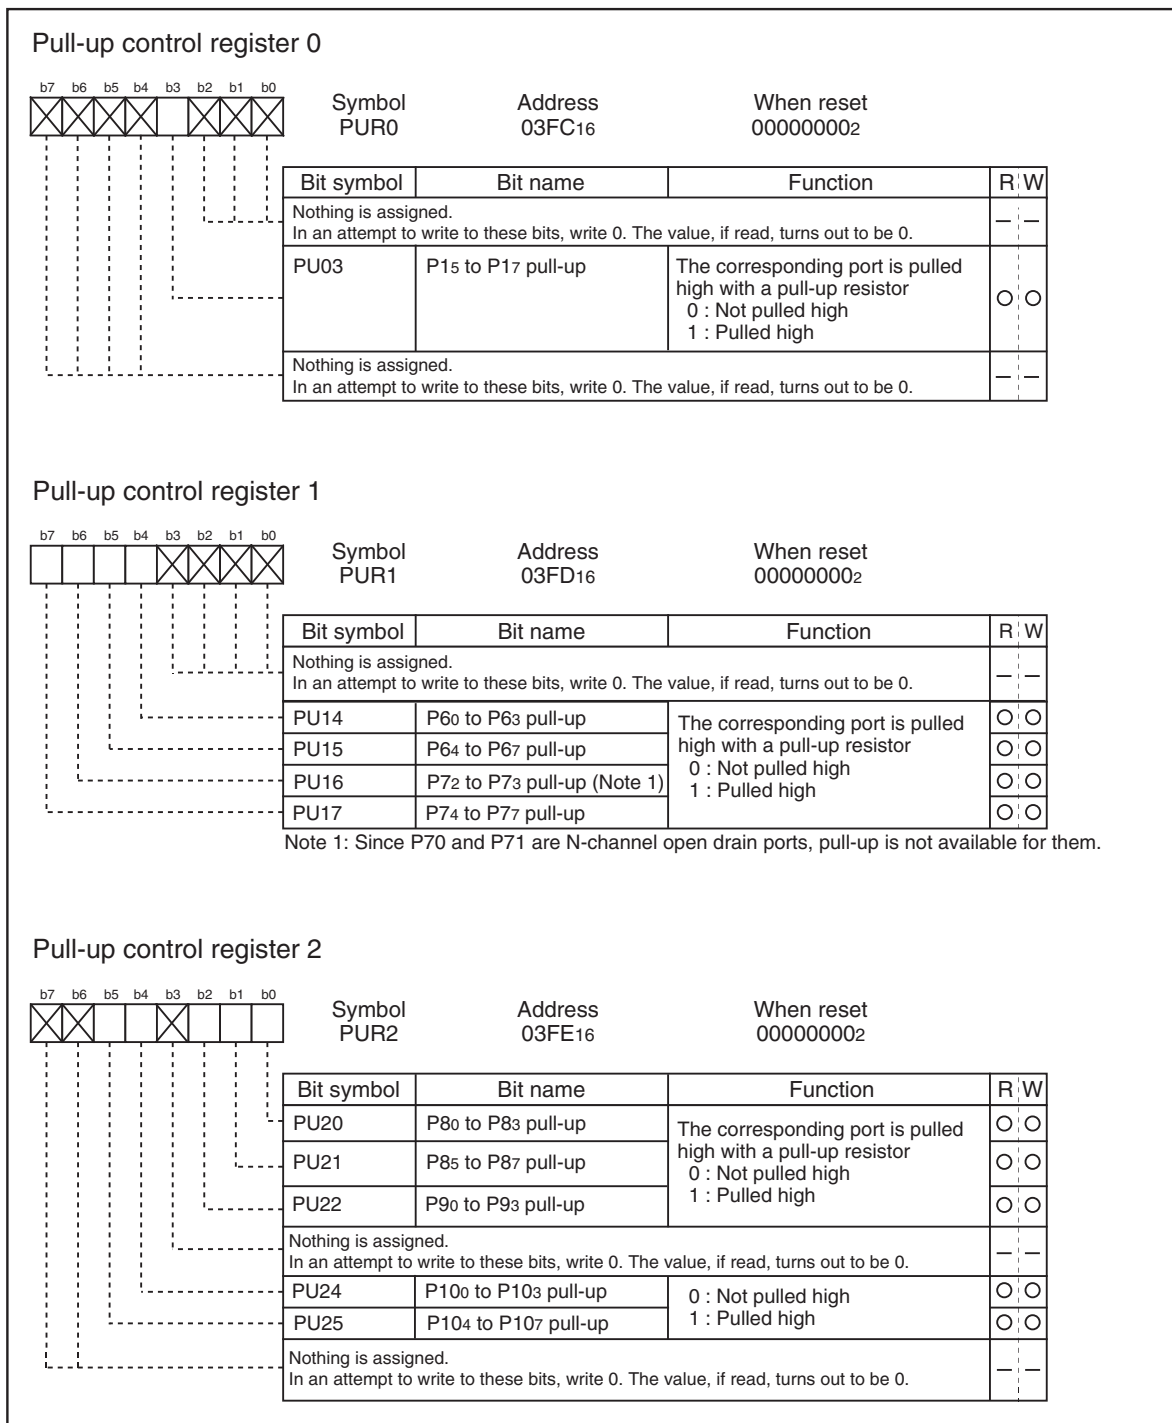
Pull-up control register 0

b7 b6 b5 b4 b3 b2 b1 b0

Symbol PUR0 | Address $03FC_{16}$ | When reset $00000000_2$

| Bit symbol | Bit name | Function | R | W |
|---|---|---|---|---|
| Nothing is assigned. In an attempt to write to these bits, write 0. The value, if read, turns out to be 0. | | | — | — |
| PU03 | $P1_5$ to $P1_7$ pull-up | The corresponding port is pulled high with a pull-up resistor 0 : Not pulled high 1 : Pulled high | ○ | ○ |
| Nothing is assigned. In an attempt to write to these bits, write 0. The value, if read, turns out to be 0. | | | — | — |

Pull-up control register 1

b7 b6 b5 b4 b3 b2 b1 b0

Symbol PUR1 | Address $03FD_{16}$ | When reset $00000000_2$

| Bit symbol | Bit name | Function | R | W |
|---|---|---|---|---|
| Nothing is assigned. In an attempt to write to these bits, write 0. The value, if read, turns out to be 0. | | | — | — |
| PU14 | $P6_0$ to $P6_3$ pull-up | The corresponding port is pulled high with a pull-up resistor 0 : Not pulled high 1 : Pulled high | ○ | ○ |
| PU15 | $P6_4$ to $P6_7$ pull-up | | ○ | ○ |
| PU16 | $P7_2$ to $P7_3$ pull-up (Note 1) | | ○ | ○ |
| PU17 | $P7_4$ to $P7_7$ pull-up | | ○ | ○ |

Note 1: Since P70 and P71 are N-channel open drain ports, pull-up is not available for them.

Pull-up control register 2

b7 b6 b5 b4 b3 b2 b1 b0

Symbol PUR2 | Address $03FE_{16}$ | When reset $00000000_2$

| Bit symbol | Bit name | Function | R | W |
|---|---|---|---|---|
| PU20 | $P8_0$ to $P8_3$ pull-up | The corresponding port is pulled high with a pull-up resistor 0 : Not pulled high 1 : Pulled high | ○ | ○ |
| PU21 | $P8_5$ to $P8_7$ pull-up | | ○ | ○ |
| PU22 | $P9_0$ to $P9_3$ pull-up | | ○ | ○ |
| Nothing is assigned. In an attempt to write to these bits, write 0. The value, if read, turns out to be 0. | | | — | — |
| PU24 | $P10_0$ to $P10_3$ pull-up | 0 : Not pulled high 1 : Pulled high | ○ | ○ |
| PU25 | $P10_4$ to $P10_7$ pull-up | | ○ | ○ |
| Nothing is assigned. In an attempt to write to these bits, write 0. The value, if read, turns out to be 0. | | | — | — |